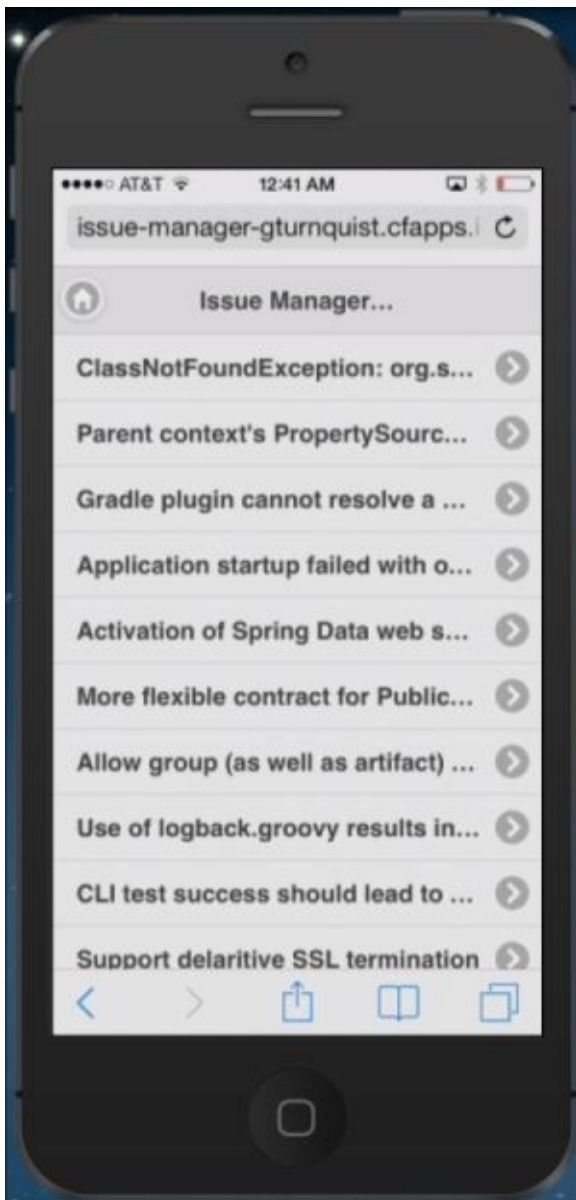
●●●●○ AT&T 12:41 AM

issue-manager-gturnquist.cfapps.i

Issue Manager...

ClassNotFoundException: org.s...

Parent context's PropertySourc...

Gradle plugin cannot resolve a ...

Application startup failed with o...

Activation of Spring Data web s...

More flexible contract for Public...

Allow group (as well as artifact) ...

Use of logback.groovy results in...

CLI test success should lead to ...

Support delaritive SSL termination